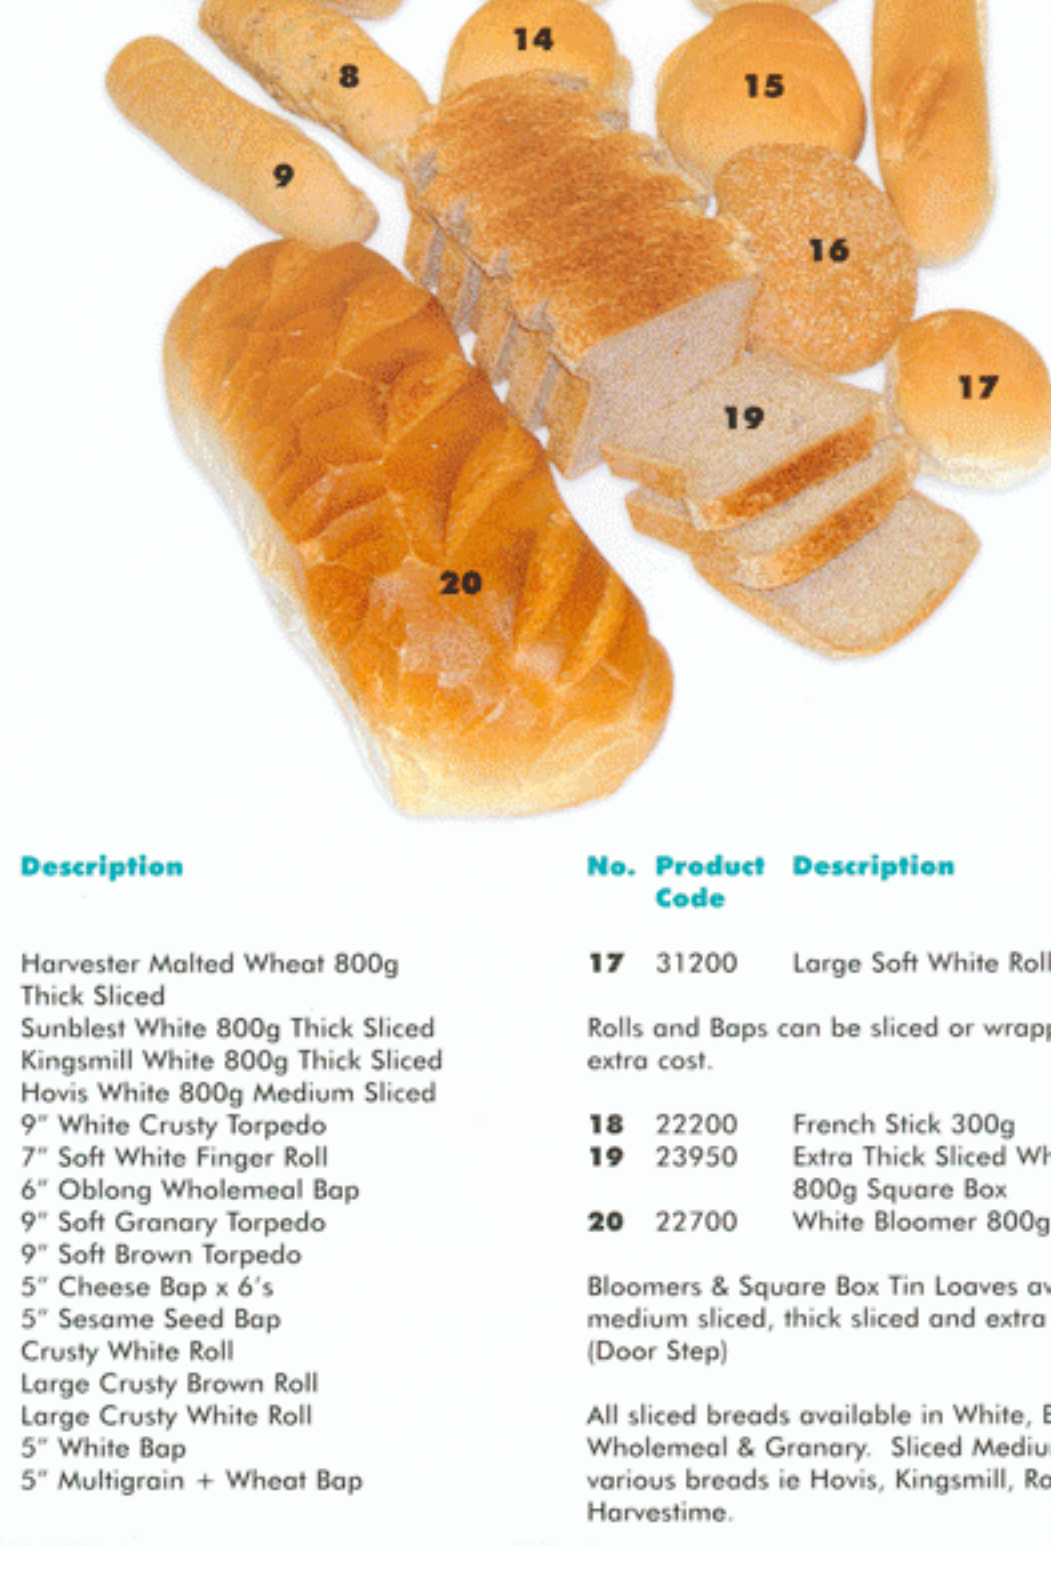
14
8
15
9
16
17
19
20

Description

Harvester Malted Wheat 800g Thick Sliced
Sunblest White 800g Thick Sliced
Kingsmill White 800g Thick Sliced
Hovis White 800g Medium Sliced
9" White Crusty Torpedo
7" Soft White Finger Roll
6" Oblong Wholemeal Bap
9" Soft Granary Torpedo
9" Soft Brown Torpedo
5" Cheese Bap x 6's
5" Sesame Seed Bap
Crusty White Roll
Large Crusty Brown Roll
Large Crusty White Roll
5" White Bap
5" Multigrain + Wheat Bap

| No. | Product Code | Description |
|---|---|---|
| 17 | 31200 | Large Soft White Roll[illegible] |

Rolls and Baps can be sliced or wrapp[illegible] extra cost.

| No. | Product Code | Description |
|---|---|---|
| 18 | 22200 | French Stick 300g |
| 19 | 23950 | Extra Thick Sliced Wh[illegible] 800g Square Box |
| 20 | 22700 | White Bloomer 800g |

Bloomers & Square Box Tin Loaves av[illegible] medium sliced, thick sliced and extra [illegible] (Door Step)

All sliced breads available in White, B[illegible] Wholemeal & Granary. Sliced Mediu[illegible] various breads ie Hovis, Kingsmill, Ro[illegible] Harvestime.